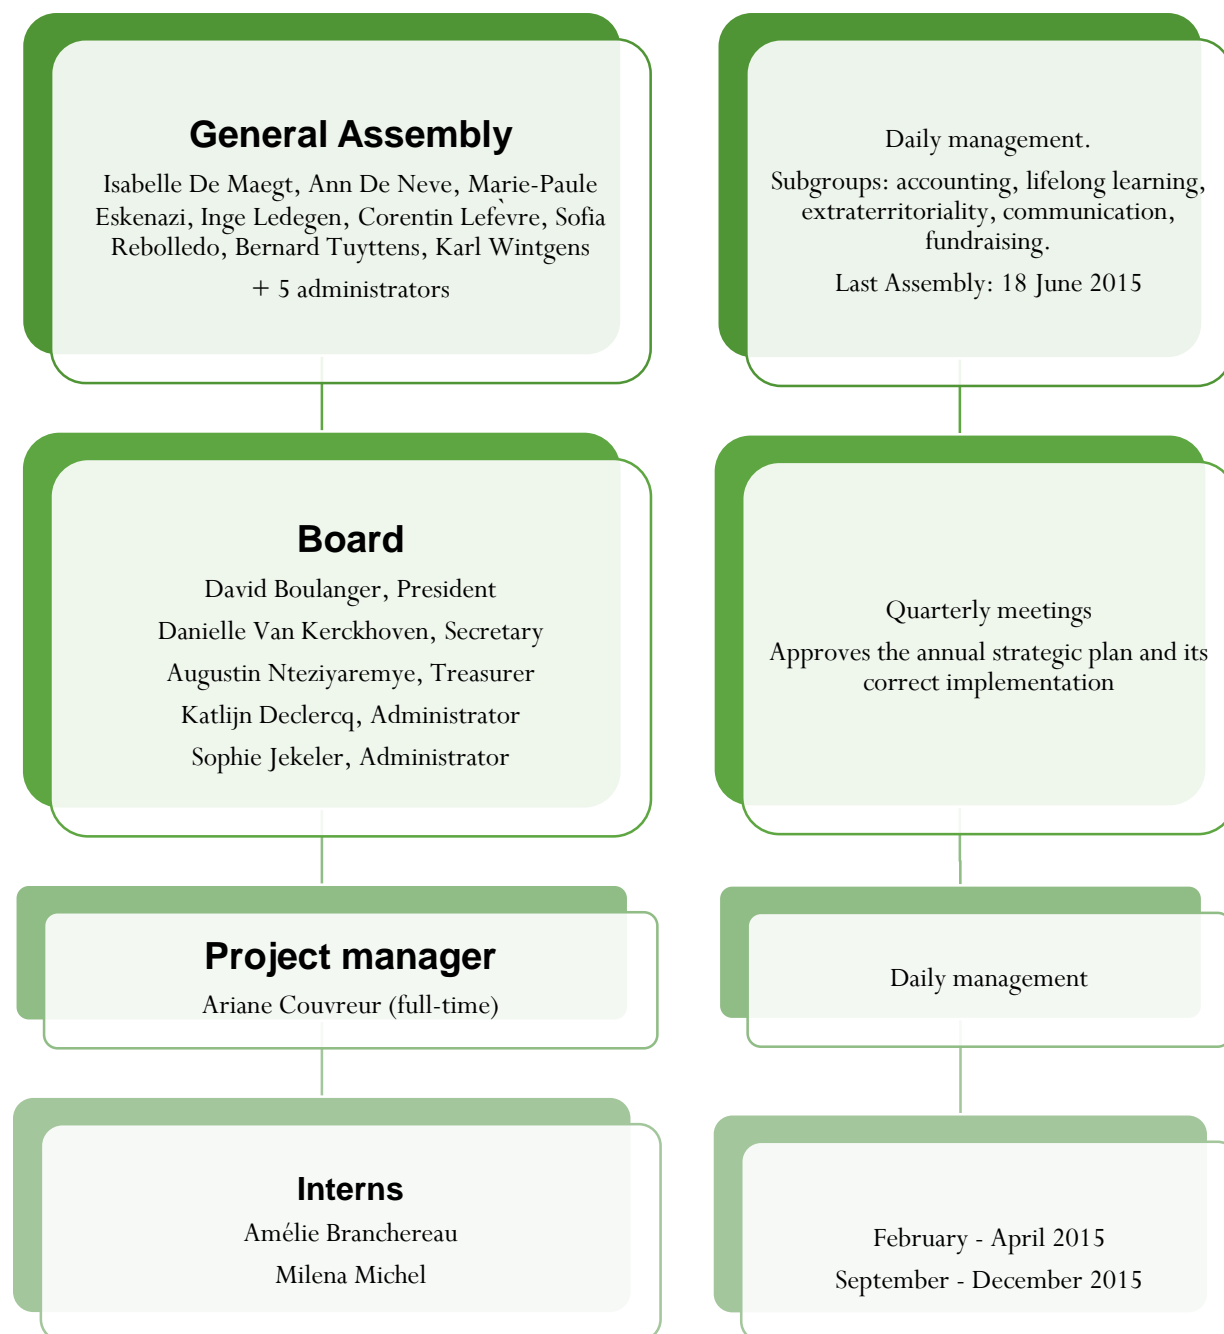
General Assembly

Isabelle De Maegt, Ann De Neve, Marie-Paule Eskenazi, Inge Ledegen, Corentin Lefèvre, Sofia Rebolledo, Bernard Tuyttens, Karl Wintgens

+ 5 administrators

Daily management.

Subgroups: accounting, lifelong learning, extraterritoriality, communication, fundraising.

Last Assembly: 18 June 2015

Board

David Boulanger, President

Danielle Van Kerckhoven, Secretary

Augustin Nteziyaremye, Treasurer

Katlijn Declercq, Administrator

Sophie Jekeler, Administrator

Quarterly meetings

Approves the annual strategic plan and its correct implementation

Project manager

Ariane Couvreur (full-time)

Daily management

Interns

Amélie Branchereau

Milena Michel

February - April 2015

September - December 2015